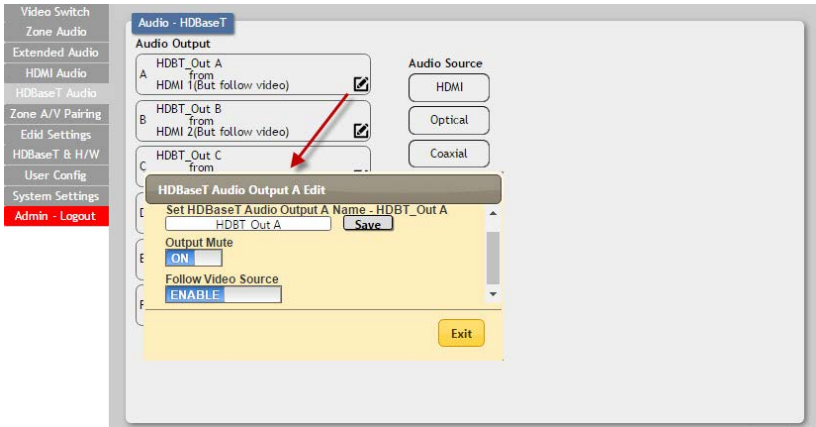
Video Switch
Zone Audio
Extended Audio
HDMI Audio
HDBaseT Audio
Zone A/V Pairing
Edid Settings
HDBaseT & H/W
User Config
System Settings
Admin - Logout

Audio - HDBaseT

Audio Output

A HDBT_Out A from HDMI 1(But follow video)

B HDBT_Out B from HDMI 2(But follow video)

C HDBT_Out C from

D

E

F

Audio Source

HDMI

Optical

Coaxial

HDBaseT Audio Output A Edit

Set HDBaseT Audio Output A Name - HDBT_Out A

HDBT_Out A

Save

Output Mute

ON

Follow Video Source

ENABLE

Exit